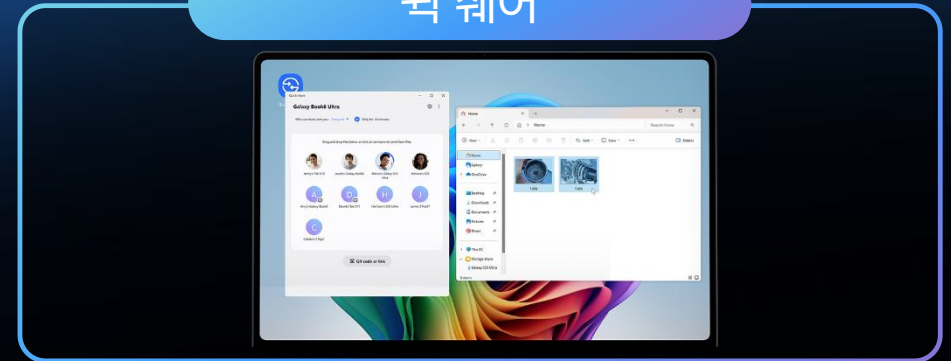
퀵 쉐어

Quick Share

Galaxy Book6 Ultra

Who can share with you: Everyone

Only for 10 minutes

Drag and drop files below or click on an icon to send them files.

Jenny's Tab S10

Jacob's Galaxy Book6

William's Galaxy S25 Ultra

Anthony's S25

Amy's Galaxy Book6

Daniel's Tab S10

Harrison's S25 Ultra

James Z Fold7

Caden's Z Flip7

QR code or link

Home

Home

Search Home

New

Sort

View

Details

Home

Gallery

OneDrive

Desktop

Downloads

Documents

Pictures

Music

This PC

Storage share

Galaxy S25 Ultra

1.jpg

2.jpg

4 items